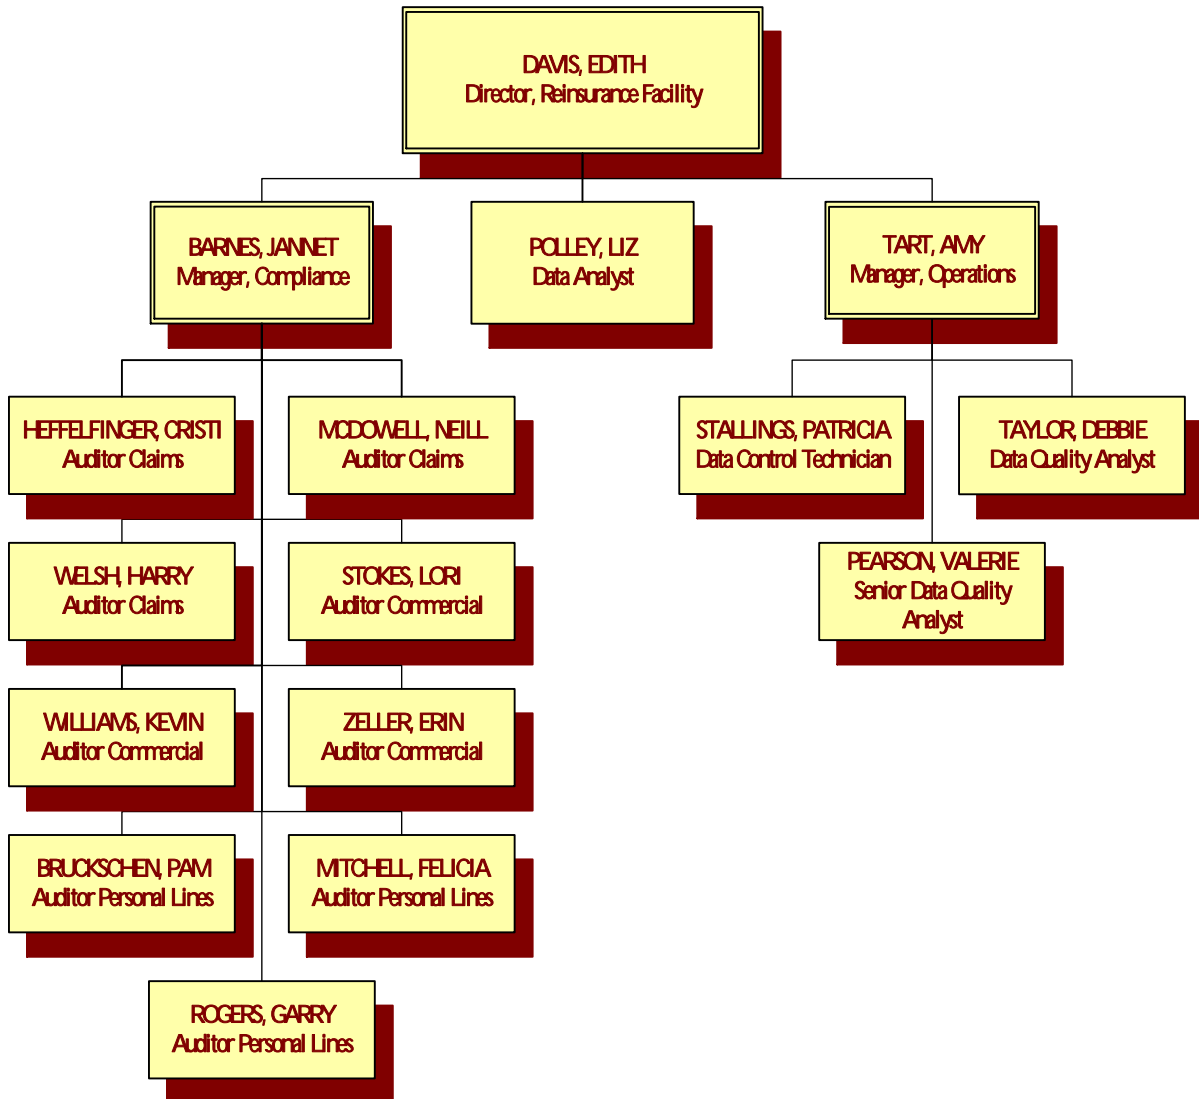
DAVIS, EDITH
Director, Reinsurance Facility

BARNES, JANNET
Manager, Compliance

POLLEY, LIZ
Data Analyst

TART, AMY
Manager, Operations

HEFFELFINGER, CRISTI
Auditor Claims

MCDOWELL, NEILL
Auditor Claims

STALLINGS, PATRICIA
Data Control Technician

TAYLOR, DEBBIE
Data Quality Analyst

WELSH, HARRY
Auditor Claims

STOKES, LORI
Auditor Commercial

PEARSON, VALERIE
Senior Data Quality Analyst

WILLIAMS, KEVIN
Auditor Commercial

ZELLER, ERIN
Auditor Commercial

BRUCKSCHEN, PAM
Auditor Personal Lines

MITCHELL, FELICIA
Auditor Personal Lines

ROGERS, GARRY
Auditor Personal Lines